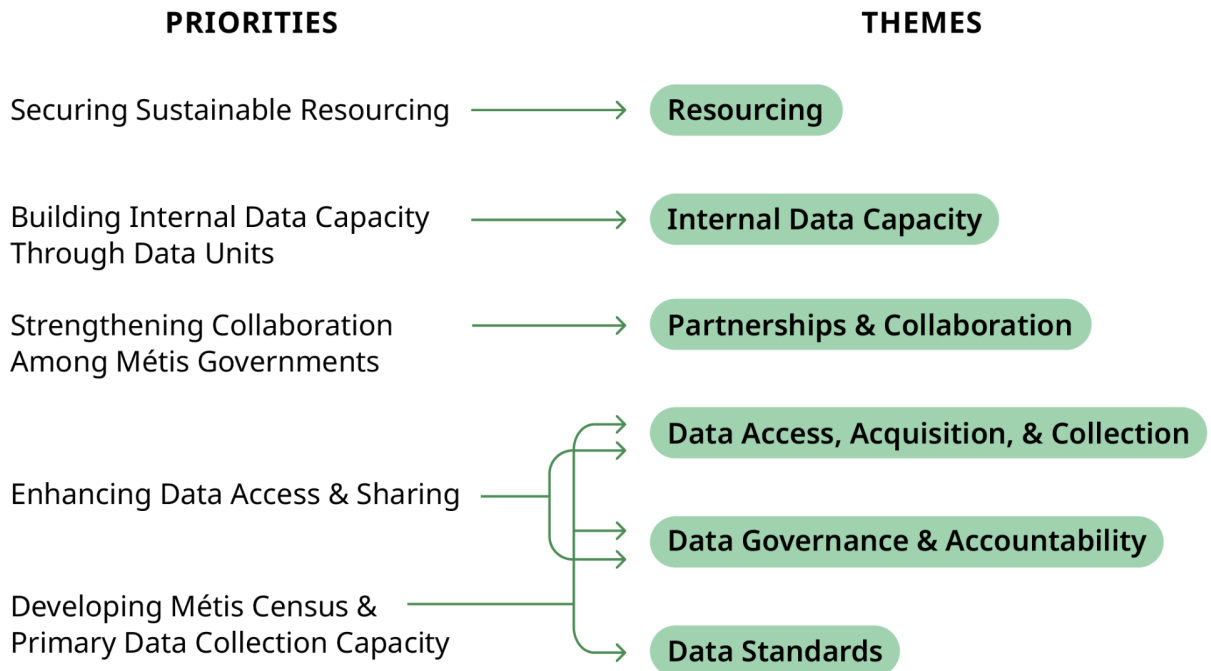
PRIORITIES

THEMES

Securing Sustainable Resourcing

Resourcing

Building Internal Data Capacity Through Data Units

Internal Data Capacity

Strengthening Collaboration Among Métis Governments

Partnerships & Collaboration

Data Access, Acquisition, & Collection

Enhancing Data Access & Sharing

Data Governance & Accountability

Developing Métis Census & Primary Data Collection Capacity

Data Standards